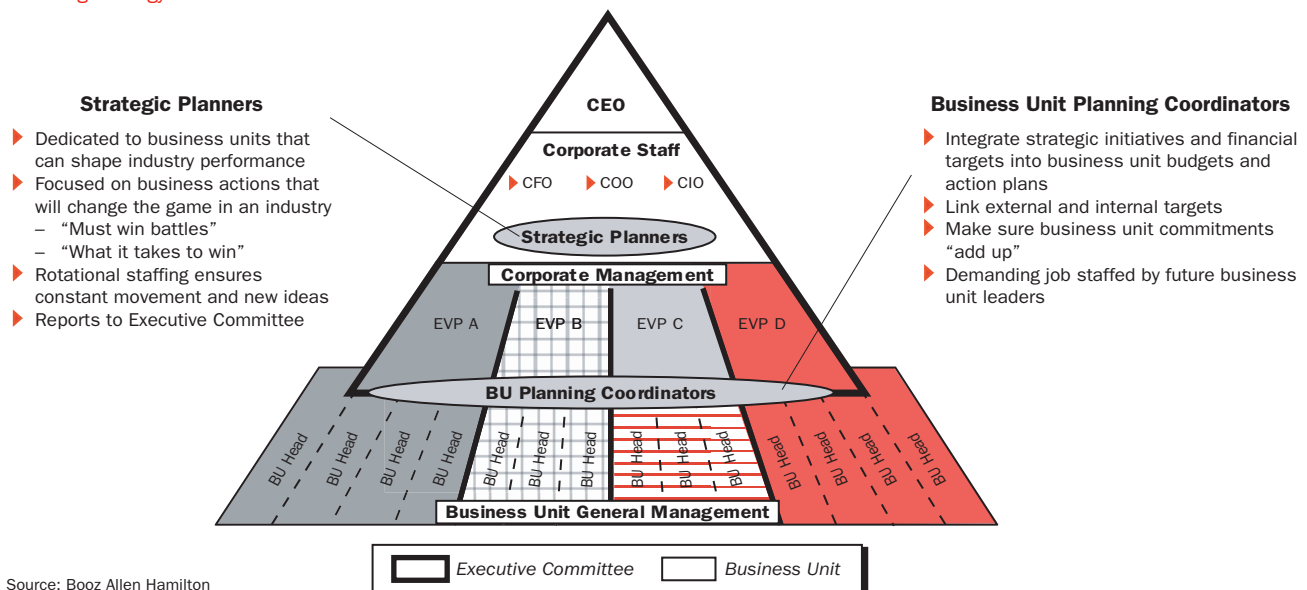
Strategic Planners

Dedicated to business units that can shape industry performance

Focused on business actions that will change the game in an industry

– "Must win battles"

– "What it takes to win"

Rotational staffing ensures constant movement and new ideas

Reports to Executive Committee

CEO

Corporate Staff

CFO COO CIO

Strategic Planners

Corporate Management

EVP A EVP B EVP C EVP D

BU Planning Coordinators

BU Head BU Head BU Head BU Head BU Head BU Head BU Head BU Head BU Head BU Head BU Head BU Head BU Head BU Head BU Head

Business Unit General Management

Business Unit Planning Coordinators

Integrate strategic initiatives and financial targets into business unit budgets and action plans

Link external and internal targets

Make sure business unit commitments "add up"

Demanding job staffed by future business unit leaders

Executive Committee Business Unit

Source: Booz Allen Hamilton